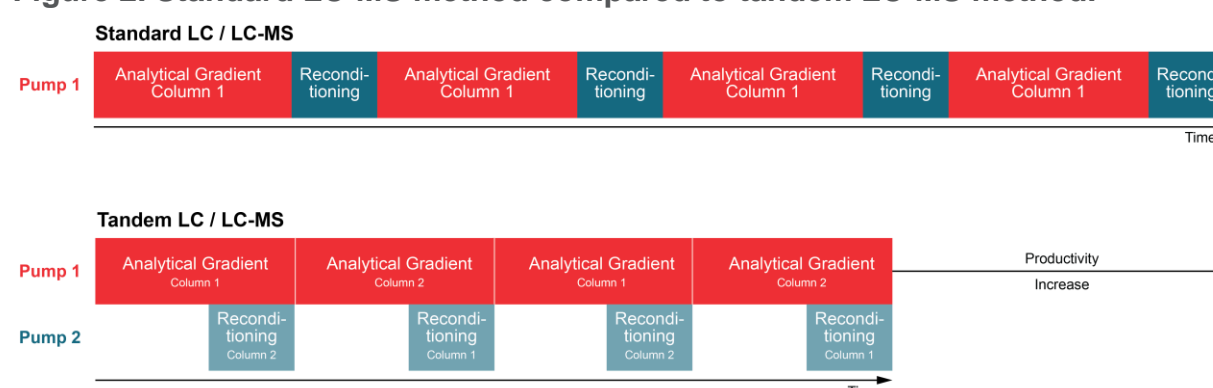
Standard LC / LC-MS

Pump 1

| Analytical Gradient Column 1 | Reconditioning | Analytical Gradient Column 1 | Reconditioning | Analytical Gradient Column 1 | Reconditioning | Analytical Gradient Column 1 | Reconditioning |
|---|---|---|---|---|---|---|---|

Time

Tandem LC / LC-MS

Pump 1

| Analytical Gradient Column 1 | Analytical Gradient Column 2 | Analytical Gradient Column 1 | Analytical Gradient Column 2 |
|---|---|---|---|

Pump 2

| Reconditioning Column 2 | Reconditioning Column 1 | Reconditioning Column 2 | Reconditioning Column 1 |
|---|---|---|---|

Productivity

Increase